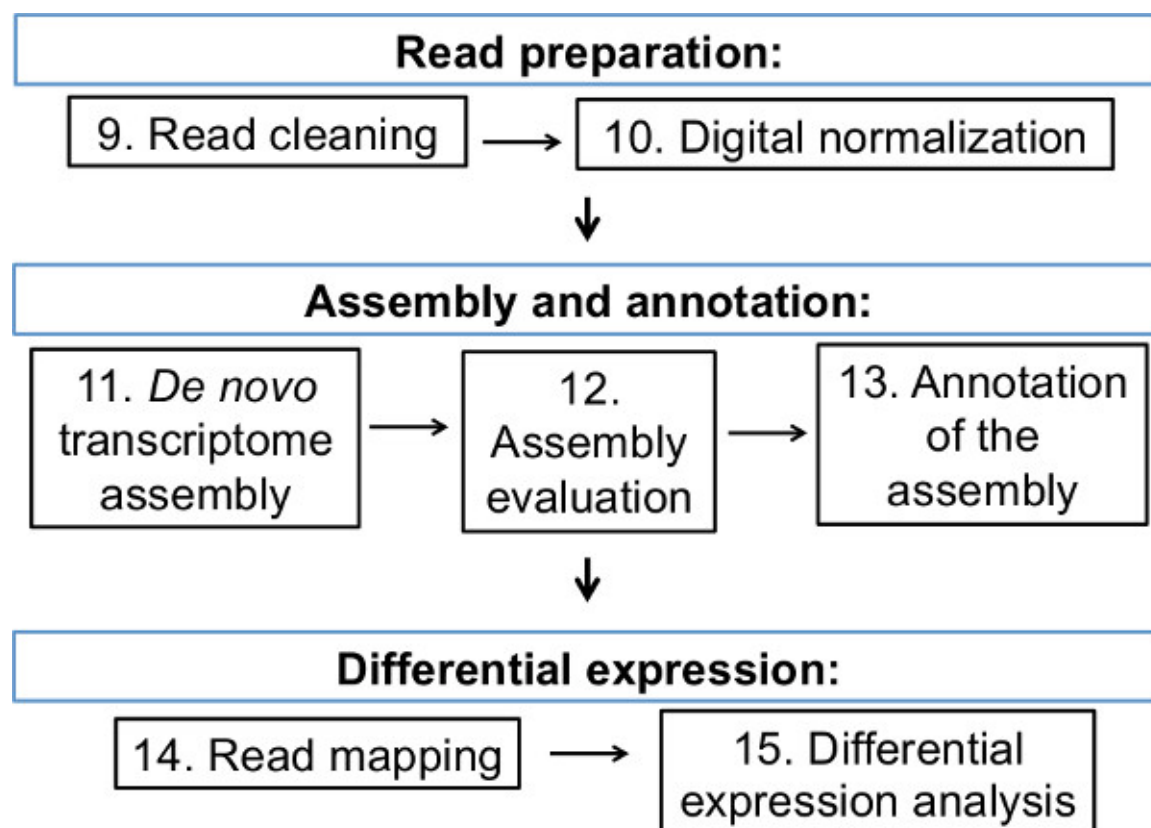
Read preparation:

9. Read cleaning

10. Digital normalization

Assembly and annotation:

11. De novo transcriptome assembly

12. Assembly evaluation

13. Annotation of the assembly

Differential expression:

14. Read mapping

15. Differential expression analysis